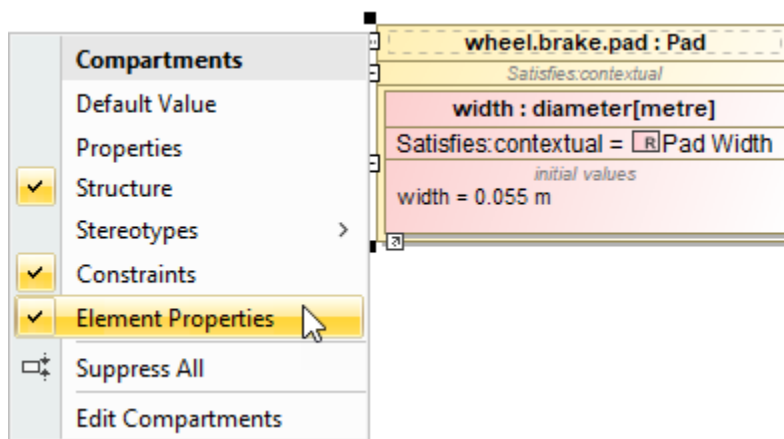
Compartments
Default Value
Properties
Structure
Stereotypes
Constraints
Element Properties
Suppress All
Edit Compartments

wheel.brake.pad : Pad
Satisfies:contextual
width : diameter[metre]
Satisfies:contextual = R Pad Width
initial values
width = 0.055 m